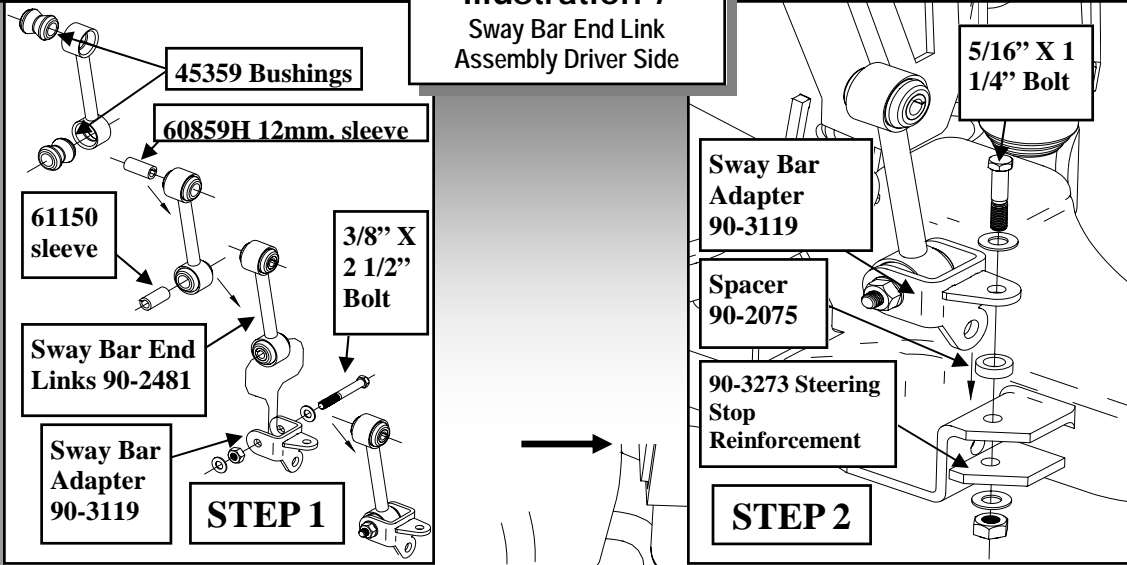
Illustration 7
Sway Bar End Link Assembly Driver Side

45359 Bushings

60859H 12mm. sleeve

61150 sleeve

3/8" X 2 1/2" Bolt

Sway Bar End Links 90-2481

Sway Bar Adapter 90-3119

STEP 1

5/16" X 1 1/4" Bolt

Sway Bar Adapter 90-3119

Spacer 90-2075

90-3273 Steering Stop Reinforcement

STEP 2